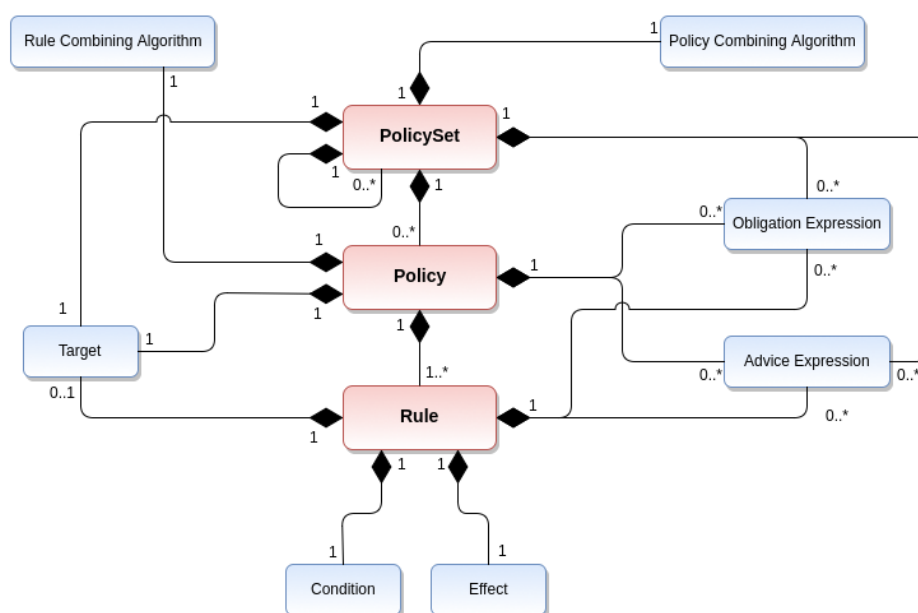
Rule Combining Algorithm

1

1

Policy Combining Algorithm

1

1

PolicySet

1

1

0..*

1

0..*

Obligation Expression

0..*

1

0..*

Policy

1

0..*

1

1

1

Target

1

1

1..*

Advice Expression

0..*

0..*

0..1

Rule

1

1

0..*

1

1

1

1

Condition

Effect